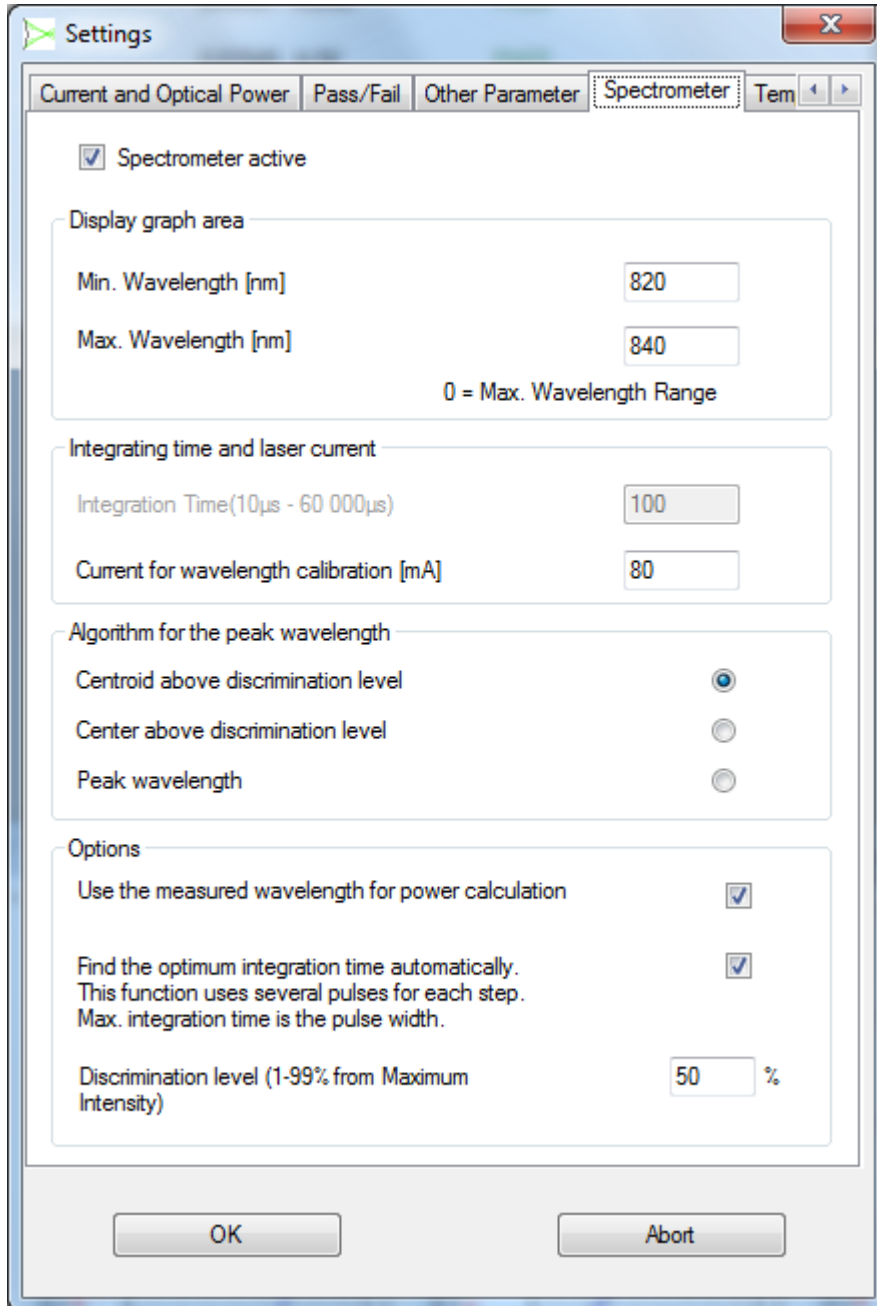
Settings

Current and Optical Power | Pass/Fail | Other Parameter | Spectrometer | Tem

Spectrometer active

Display graph area

Min. Wavelength [nm] 820

Max. Wavelength [nm] 840

0 = Max. Wavelength Range

Integrating time and laser current

Integration Time(10µs - 60 000µs) 100

Current for wavelength calibration [mA] 80

Algorithm for the peak wavelength

Centroid above discrimination level

Center above discrimination level

Peak wavelength

Options

Use the measured wavelength for power calculation

Find the optimum integration time automatically. This function uses several pulses for each step. Max. integration time is the pulse width.

Discrimination level (1-99% from Maximum Intensity) 50 %

OK

Abort